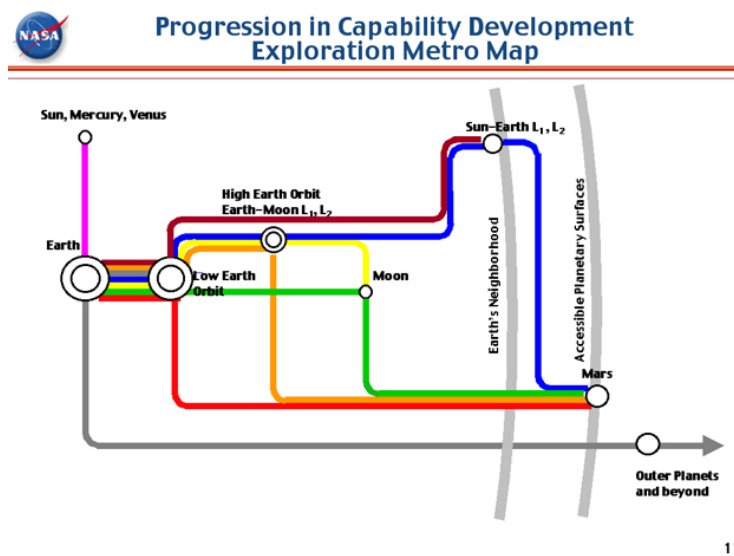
NASA

Progression in Capability Development
Exploration Metro Map

Sun, Mercury, Venus

Sun–Earth $L_1, L_2$

High Earth Orbit
Earth–Moon $L_1, L_2$

Earth

Low Earth Orbit

Moon

Earth's Neighborhood

Accessible Planetary Surfaces

Mars

Outer Planets and beyond

1